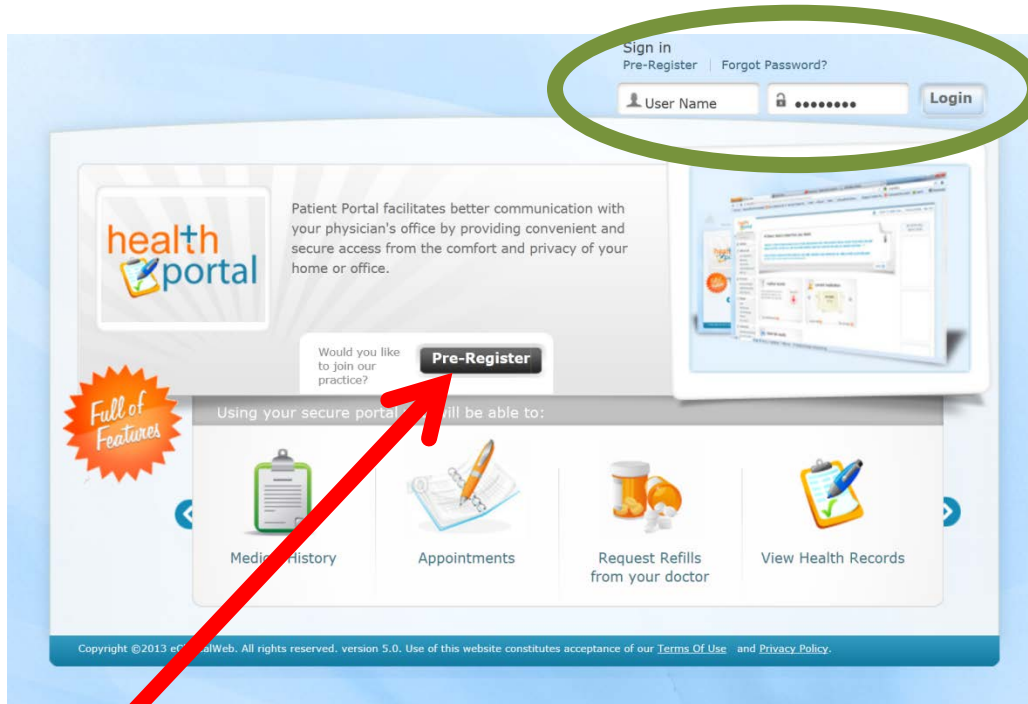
Sign in
Pre-Register | Forgot Password?

User Name
••••••••
Login

health portal

Patient Portal facilitates better communication with your physician's office by providing convenient and secure access from the comfort and privacy of your home or office.

Would you like to join our practice?
Pre-Register

Full of Features

Using your secure portal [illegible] will be able to:

Medi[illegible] History

Appointments

Request Refills from your doctor

View Health Records

Copyright ©2013 e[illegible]lWeb. All rights reserved. version 5.0. Use of this website constitutes acceptance of our Terms Of Use and Privacy Policy.